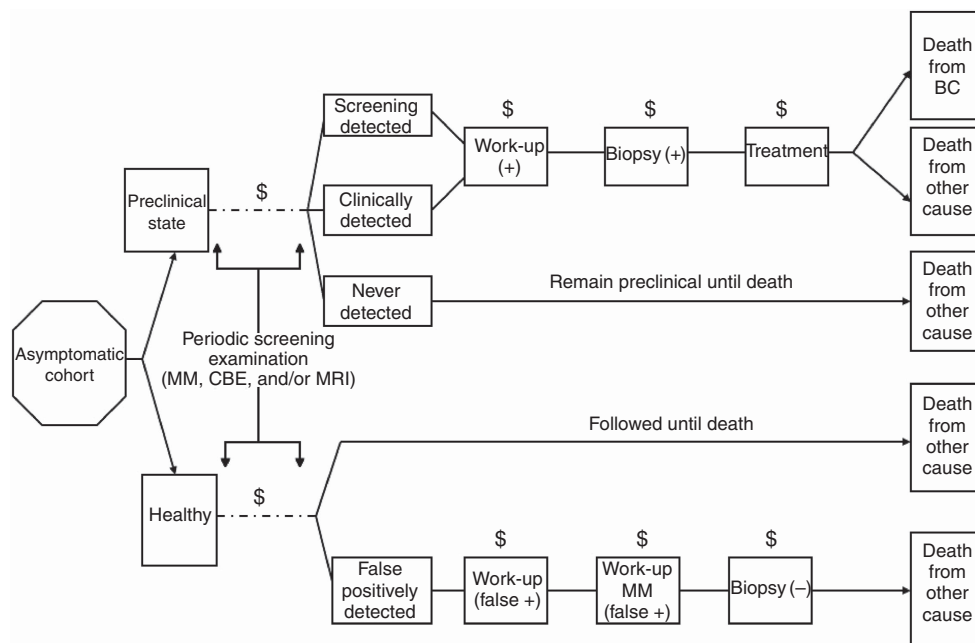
Asymptomatic cohort

Preclinical state

$

Screening detected

Clinically detected

Never detected

$

Work-up (+)

$

Biopsy (+)

$

Treatment

Death from BC

Death from other cause

Remain preclinical until death

Death from other cause

Periodic screening examination (MM, CBE, and/or MRI)

Followed until death

Death from other cause

Healthy

$

False positively detected

$

Work-up (false +)

$

Work-up MM (false +)

$

Biopsy (–)

Death from other cause